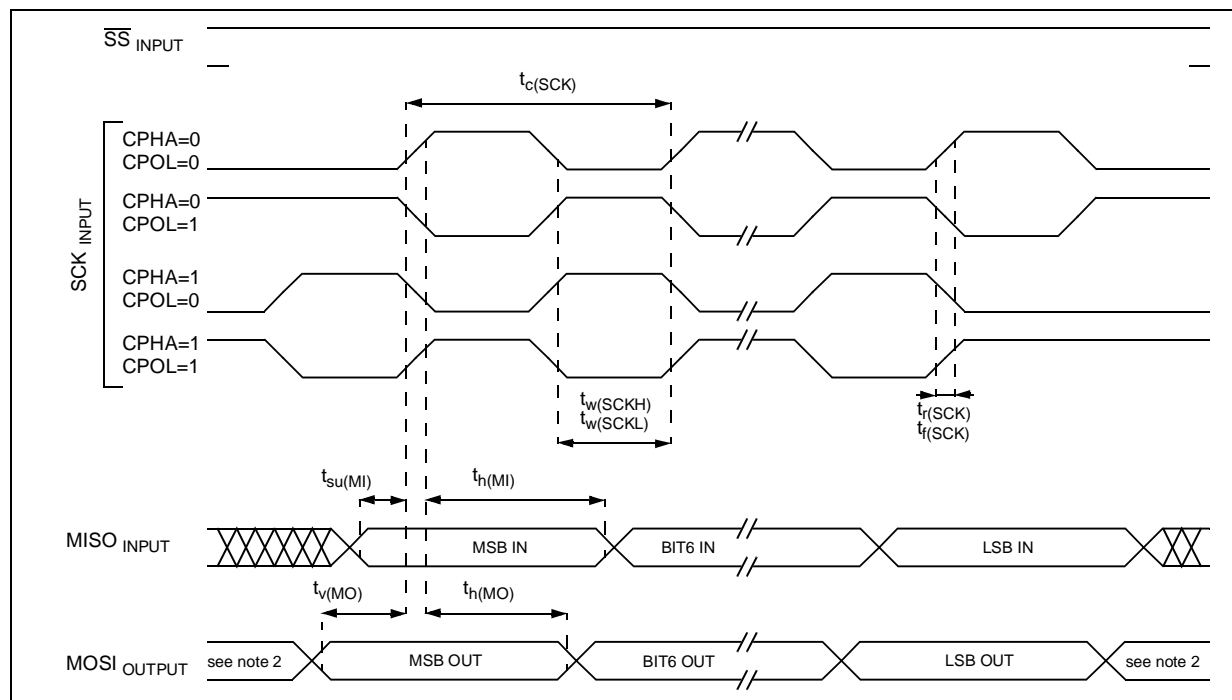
$\overline{SS}_{INPUT}$

$t_{c(SCK)}$

SCK INPUT

CPHA=0
CPOL=0

CPHA=0
CPOL=1

CPHA=1
CPOL=0

CPHA=1
CPOL=1

$t_{w(SCKH)}$
$t_{w(SCKL)}$

$t_{r(SCK)}$
$t_{f(SCK)}$

$t_{su(MI)}$

$t_{h(MI)}$

MISO INPUT

MSB IN

BIT6 IN

LSB IN

$t_{v(MO)}$

$t_{h(MO)}$

MOSI OUTPUT

see note 2

MSB OUT

BIT6 OUT

LSB OUT

see note 2